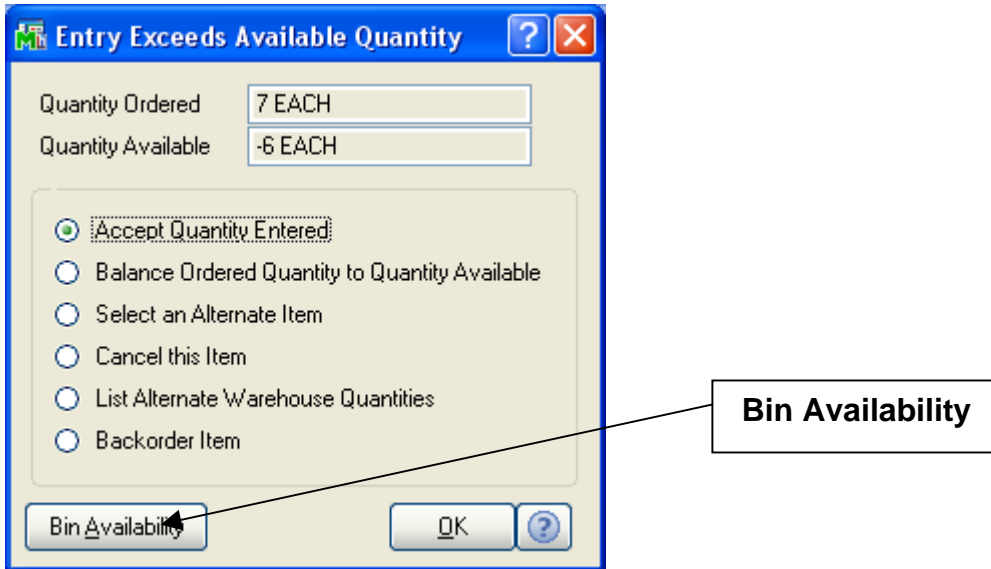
Entry Exceeds Available Quantity

Quantity Ordered 7 EACH
Quantity Available -6 EACH

Accept Quantity Entered
Balance Ordered Quantity to Quantity Available
Select an Alternate Item
Cancel this Item
List Alternate Warehouse Quantities
Backorder Item

Bin Availability
OK

Bin Availability